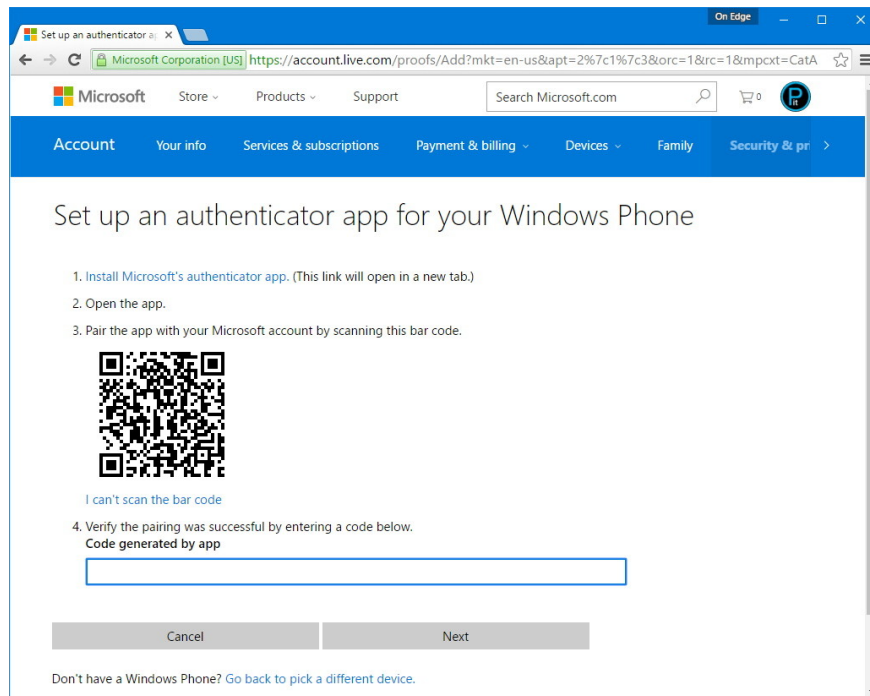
Set up an authenticator ap ×

On Edge

Microsoft Corporation [US] https://account.live.com/proofs/Add?mkt=en-us&apt=2%7c1%7c3&orc=1&rc=1&mpcxt=CatA

Microsoft Store Products Support Search Microsoft.com 0

Account Your info Services & subscriptions Payment & billing Devices Family Security & pr

Set up an authenticator app for your Windows Phone

1. Install Microsoft's authenticator app. (This link will open in a new tab.)

2. Open the app.

3. Pair the app with your Microsoft account by scanning this bar code.

I can't scan the bar code

4. Verify the pairing was successful by entering a code below.

Code generated by app

Cancel Next

Don't have a Windows Phone? Go back to pick a different device.